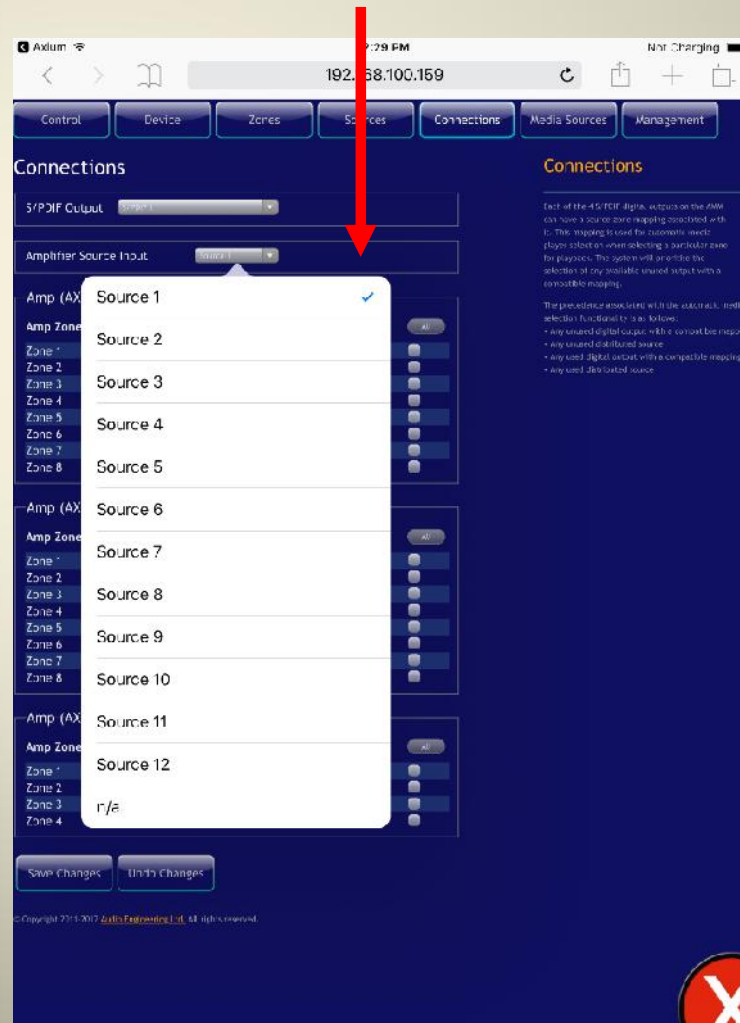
Axium
2:29 PM
Not Charging
192.168.100.159

Control | Device | Zones | Sources | Connections | Media Sources | Management

Connections

S/PDIF Output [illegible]

Amplifier Source Input Source 1

Amp (AX
Amp Zone
Zone 1
Zone 2
Zone 3
Zone 4
Zone 5
Zone 6
Zone 7
Zone 8

Amp (AX
Amp Zone
Zone 1
Zone 2
Zone 3
Zone 4
Zone 5
Zone 6
Zone 7
Zone 8

Amp (AX
Amp Zone
Zone 1
Zone 2
Zone 3
Zone 4

All
All
All

Source 1
Source 2
Source 3
Source 4
Source 5
Source 6
Source 7
Source 8
Source 9
Source 10
Source 11
Source 12
n/a

Save Changes | Undo Changes

© Copyright 2011-2017 Audio Engineering Ltd. All rights reserved.

Connections

Each of the 4 S/PDIF digital outputs on the AMM can have a source zone mapping associated with it. This mapping is used for automatic media player selection when selecting a particular zone for playback. The system will prioritise the selection of any available unused output with a compatible mapping.

The precedence associated with the automatic media selection functionality is as follows:
• Any unused digital output with a compatible mapping
• Any unused distributed source
• Any used digital output with a compatible mapping
• Any used distributed source